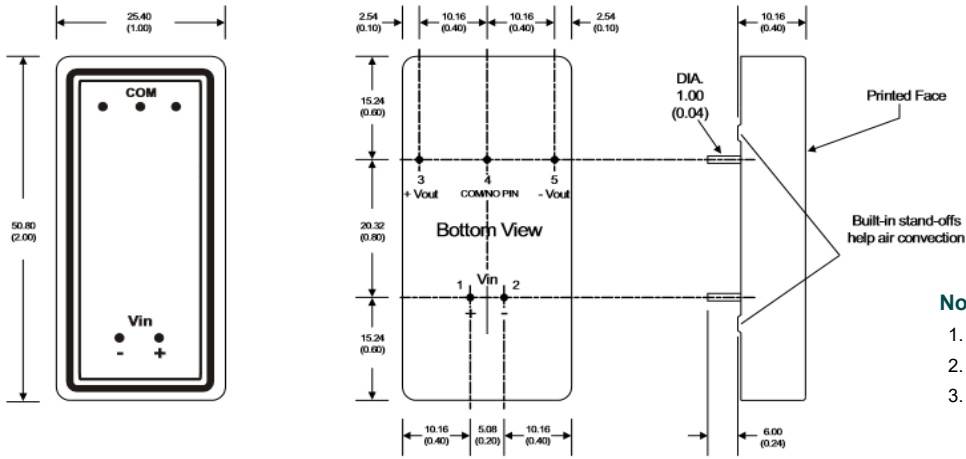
25.40
(1.00)

COM

50.80
(2.00)

Vin
- +

2.54
(0.10)

10.16
(0.40)

10.16
(0.40)

2.54
(0.10)

15.24
(0.60)

3
+ Vout

4
COM/NO PIN

5
- Vout

20.32
(0.80)

Bottom View

1 Vin 2
+ -

15.24
(0.60)

10.16
(0.40)

5.08
(0.20)

10.16
(0.40)

DIA.
1.00
(0.04)

10.16
(0.40)

Printed Face

Built-in stand-offs help air convection

6.00
(0.24)

No
1.
2.
3.